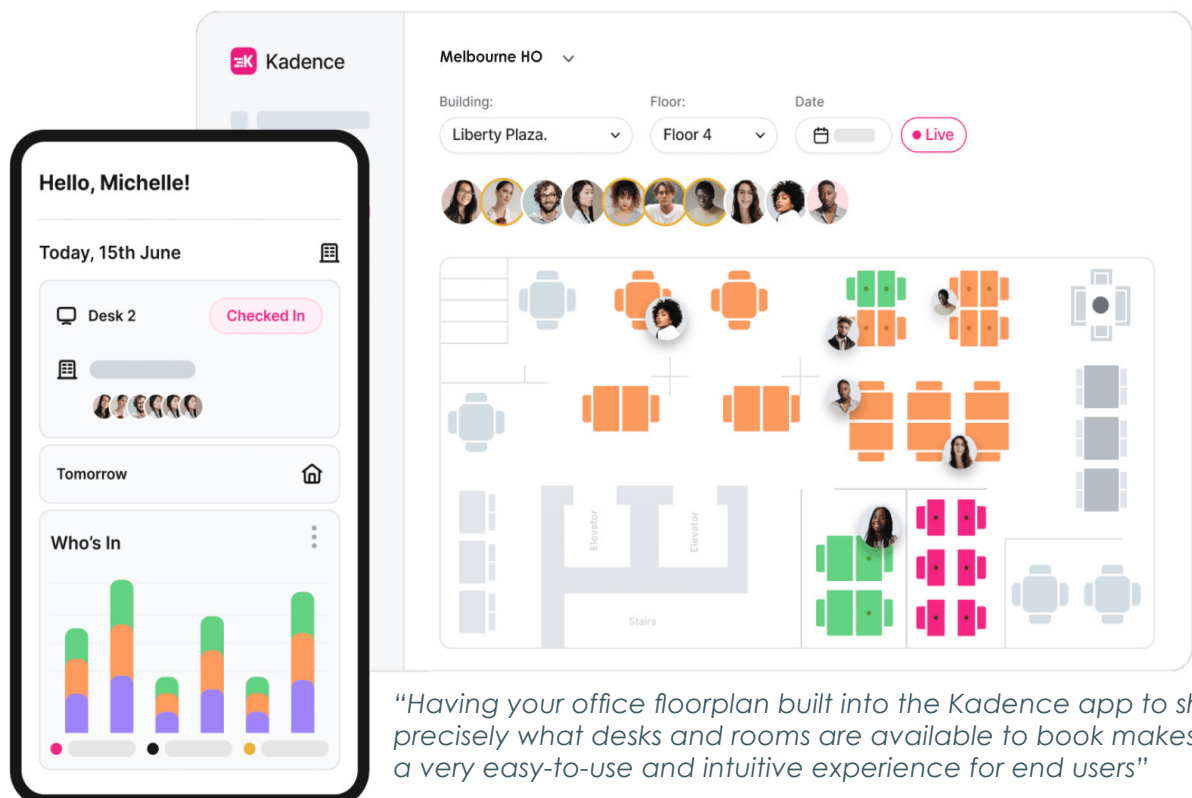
Kadence

Melbourne HO

Building:
Liberty Plaza.

Floor:
Floor 4

Date

Live

Elevator
Elevator
Stairs

Hello, Michelle!

Today, 15th June

Desk 2
Checked In

Tomorrow

Who's In

“Having your office floorplan built into the Kadence app to sh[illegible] precisely what desks and rooms are available to book makes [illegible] a very easy-to-use and intuitive experience for end users”